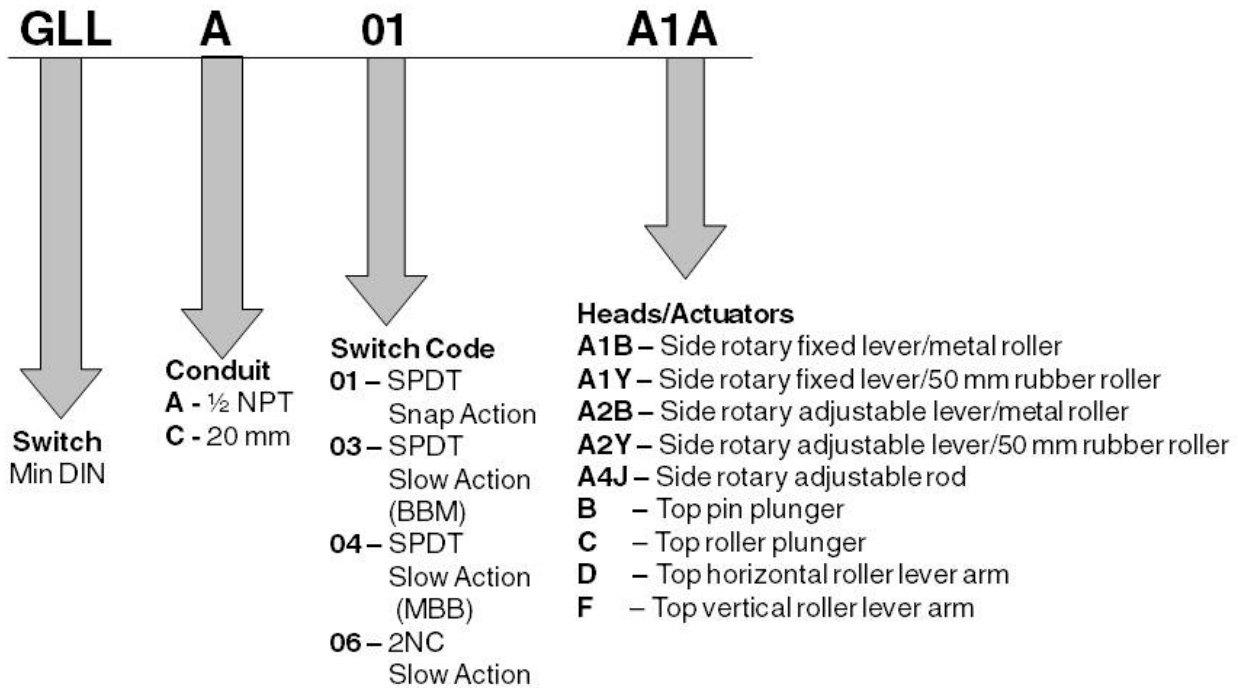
GLL A 01 A1A

Switch
Min DIN

Conduit
A - ½ NPT
C - 20 mm

Switch Code
01 – SPDT Snap Action
03 – SPDT Slow Action (BBM)
04 – SPDT Slow Action (MBB)
06 – 2NC Slow Action

Heads/Actuators
A1B – Side rotary fixed lever/metal roller
A1Y – Side rotary fixed lever/50 mm rubber roller
A2B – Side rotary adjustable lever/metal roller
A2Y – Side rotary adjustable lever/50 mm rubber roller
A4J – Side rotary adjustable rod
B – Top pin plunger
C – Top roller plunger
D – Top horizontal roller lever arm
F – Top vertical roller lever arm